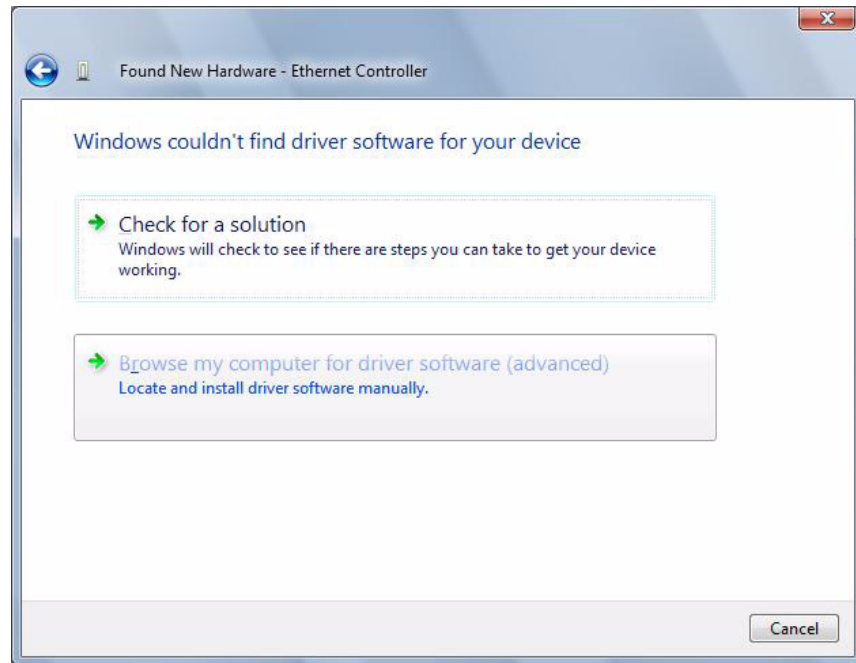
Found New Hardware - Ethernet Controller

Windows couldn't find driver software for your device

Check for a solution
Windows will check to see if there are steps you can take to get your device working.

Browse my computer for driver software (advanced)
Locate and install driver software manually.

Cancel